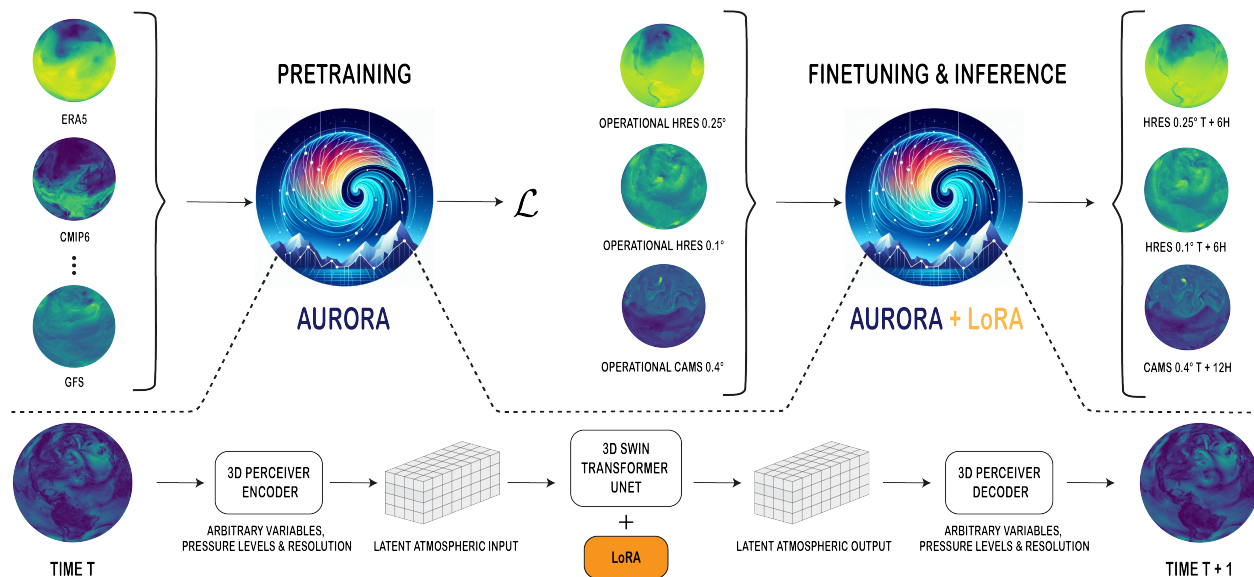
ERA5

CMIP6

⋮

GFS

PRETRAINING

AURORA

$\mathcal{L}$

OPERATIONAL HRES 0.25°

OPERATIONAL HRES 0.1°

OPERATIONAL CAMS 0.4°

FINETUNING & INFERENCE

AURORA + LoRA

HRES 0.25° T + 6H

HRES 0.1° T + 6H

CAMS 0.4° T + 12H

TIME T

3D PERCEIVER ENCODER

ARBITRARY VARIABLES, PRESSURE LEVELS & RESOLUTION

LATENT ATMOSPHERIC INPUT

3D SWIN TRANSFORMER UNET

+

LoRA

LATENT ATMOSPHERIC OUTPUT

3D PERCEIVER DECODER

ARBITRARY VARIABLES, PRESSURE LEVELS & RESOLUTION

TIME T + 1